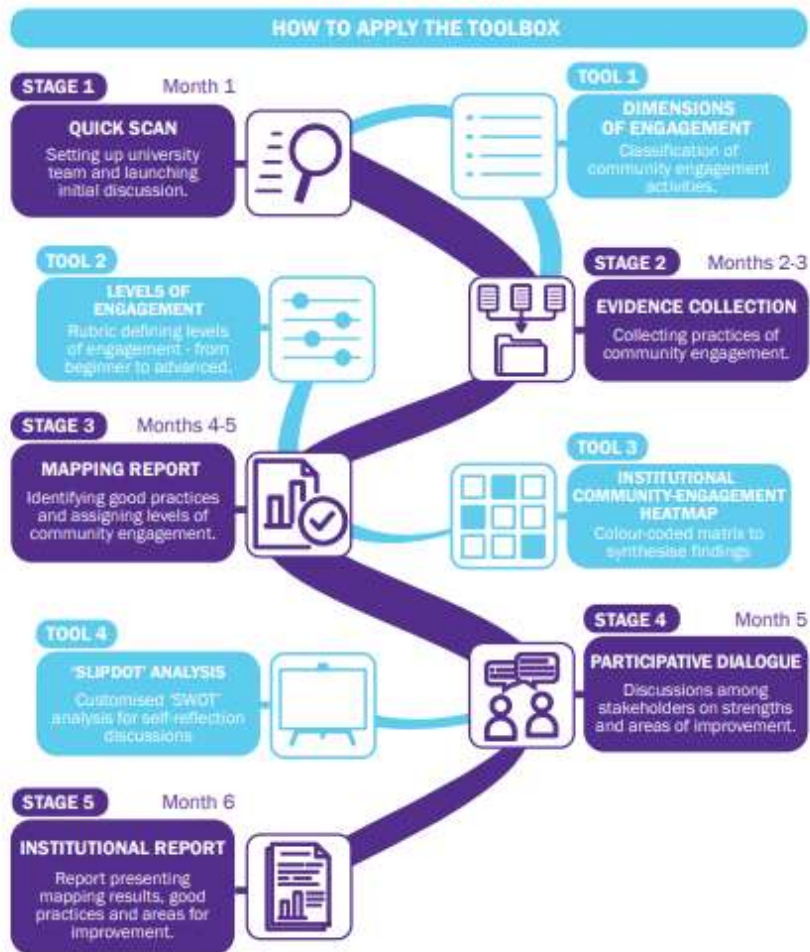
HOW TO APPLY THE TOOLBOX

STAGE 1 Month 1

QUICK SCAN

Setting up university team and launching initial discussion.

TOOL 1

DIMENSIONS OF ENGAGEMENT

Classification of community engagement activities.

TOOL 2

LEVELS OF ENGAGEMENT

Rubric defining levels of engagement - from beginner to advanced.

STAGE 2 Months 2-3

EVIDENCE COLLECTION

Collecting practices of community engagement.

STAGE 3 Months 4-5

MAPPING REPORT

Identifying good practices and assigning levels of community engagement.

TOOL 3

INSTITUTIONAL COMMUNITY-ENGAGEMENT HEATMAP

Colour-coded matrix to synthesise findings

TOOL 4

'SLIPDOT' ANALYSIS

Customised 'SWOT' analysis for self-reflection discussions

STAGE 4 Month 5

PARTICIPATIVE DIALOGUE

Discussions among stakeholders on strengths and areas of improvement.

STAGE 5 Month 6

INSTITUTIONAL REPORT

Report presenting mapping results, good practices and areas for improvement.